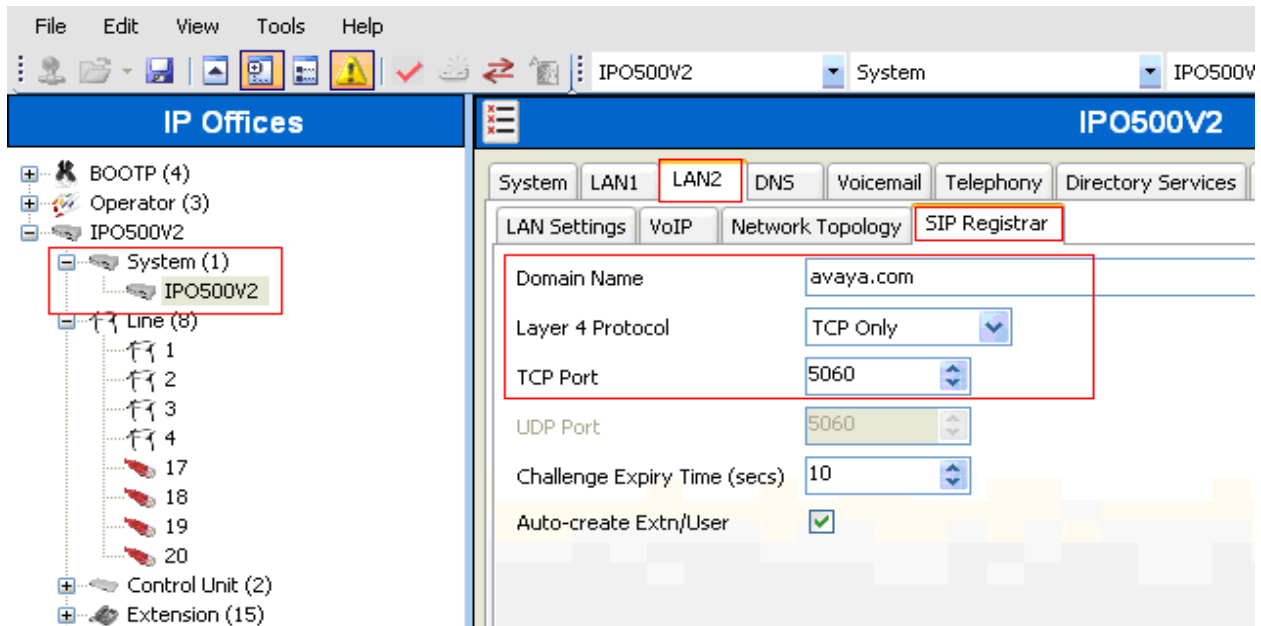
File Edit View Tools Help

IPO500V2 System IPO500V

IP Offices

BOOTP (4)
Operator (3)
IPO500V2
System (1)
IPO500V2
Line (8)
1
2
3
4
17
18
19
20
Control Unit (2)
Extension (15)

IPO500V2

System LAN1 LAN2 DNS Voicemail Telephony Directory Services

LAN Settings VoIP Network Topology SIP Registrar

Domain Name avaya.com
Layer 4 Protocol TCP Only
TCP Port 5060
UDP Port 5060
Challenge Expiry Time (secs) 10
Auto-create Extn/User